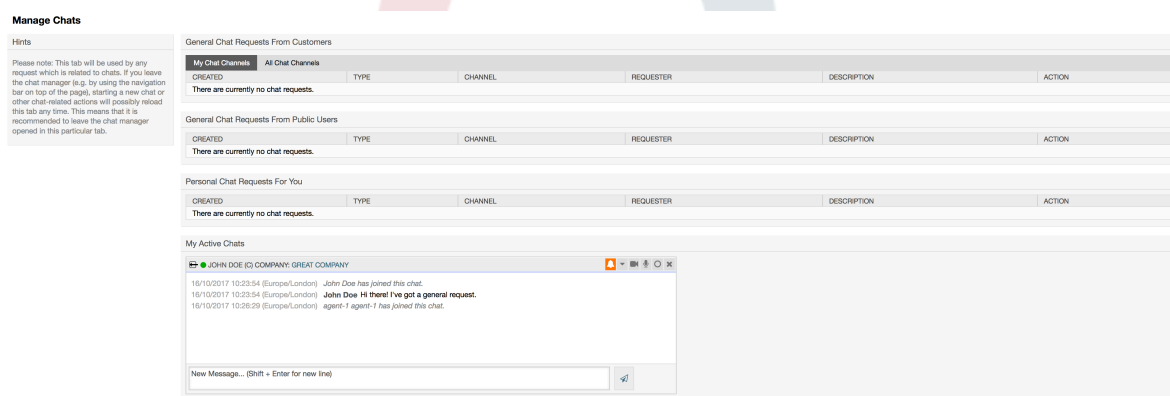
Manage Chats

Hints

Please note: This tab will be used by any request which is related to chats. If you leave the chat manager (e.g. by using the navigation bar on top of the page), starting a new chat or other chat-related actions will possibly reload this tab any time. This means that it is recommended to leave the chat manager opened in this particular tab.

General Chat Requests From Customers

My Chat Channels | All Chat Channels

| CREATED | TYPE | CHANNEL | REQUESTER | DESCRIPTION | ACTION |
|---|---|---|---|---|---|
| There are currently no chat requests. | | | | | |

General Chat Requests From Public Users

| CREATED | TYPE | CHANNEL | REQUESTER | DESCRIPTION | ACTION |
|---|---|---|---|---|---|
| There are currently no chat requests. | | | | | |

Personal Chat Requests For You

| CREATED | TYPE | CHANNEL | REQUESTER | DESCRIPTION | ACTION |
|---|---|---|---|---|---|
| There are currently no chat requests. | | | | | |

My Active Chats

JOHN DOE (C) COMPANY: GREAT COMPANY

16/10/2017 10:23:54 (Europe/London) John Doe has joined this chat.
16/10/2017 10:23:54 (Europe/London) John Doe Hi there! I've got a general request.
16/10/2017 10:26:29 (Europe/London) agent-1 agent-1 has joined this chat.

New Message... (Shift + Enter for new line)